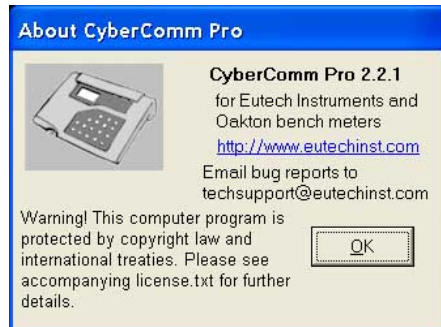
About CyberComm Pro

CyberComm Pro 2.2.1
for Eutech Instruments and Oakton bench meters
http://www.eutechinst.com
Email bug reports to techsupport@eutechinst.com

Warning! This computer program is protected by copyright law and international treaties. Please see accompanying license.txt for further details.

OK